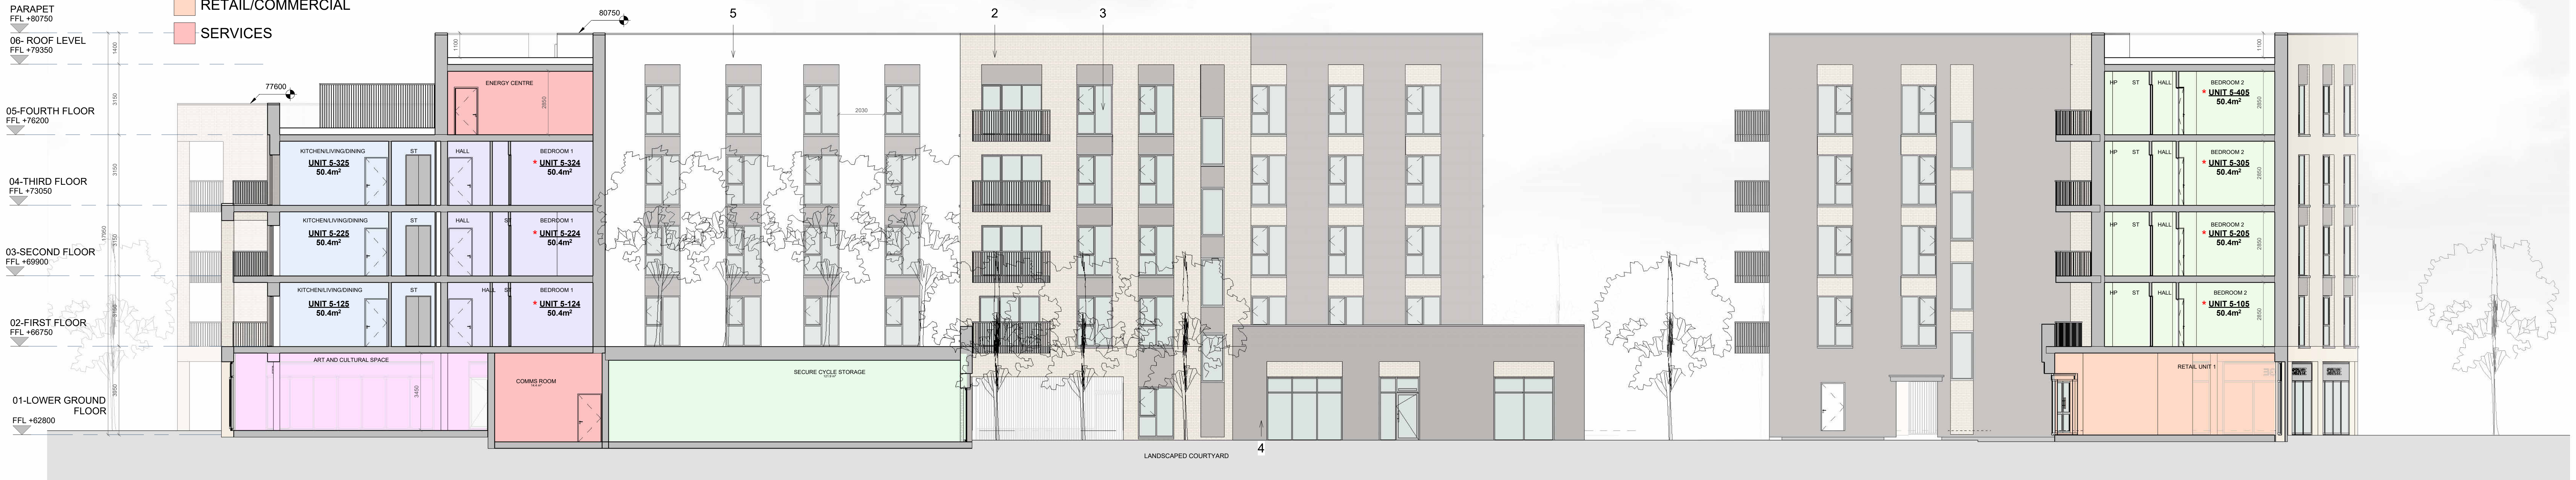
RETAIL/COMMERCIAL
SERVICES

PARAPET
FFL +80750
06- ROOF LEVEL
FFL +79350
05-FOURTH FLOOR
FFL +76200
04-THIRD FLOOR
FFL +73050
03-SECOND FLOOR
FFL +69900
02-FIRST FLOOR
FFL +66750
01-LOWER GROUND FLOOR
FFL +62800

1400
3150
3150
3150
3150
17950
3950

80750
77600
5
2
3
1100
2030
2850
3450

ENERGY CENTRE

KITCHEN/LIVING/DINING
UNIT 5-325
50.4m²
ST
HALL
BEDROOM 1
UNIT 5-324
50.4m²

KITCHEN/LIVING/DINING
UNIT 5-225
50.4m²
ST
HALL
BEDROOM 1
UNIT 5-224
50.4m²

KITCHEN/LIVING/DINING
UNIT 5-125
50.4m²
ST
HALL
BEDROOM 1
UNIT 5-124
50.4m²

ART AND CULTURAL SPACE
COMMS ROOM
SECURE CYCLE STORAGE

HP
ST
HALL
BEDROOM 2
UNIT 5-405
50.4m²

HP
ST
HALL
BEDROOM 2
UNIT 5-305
50.4m²

HP
ST
HALL
BEDROOM 2
UNIT 5-205
50.4m²

HP
ST
HALL
BEDROOM 2
UNIT 5-105
50.4m²

RETAIL UNIT 1

4
LANDSCAPED COURTYARD